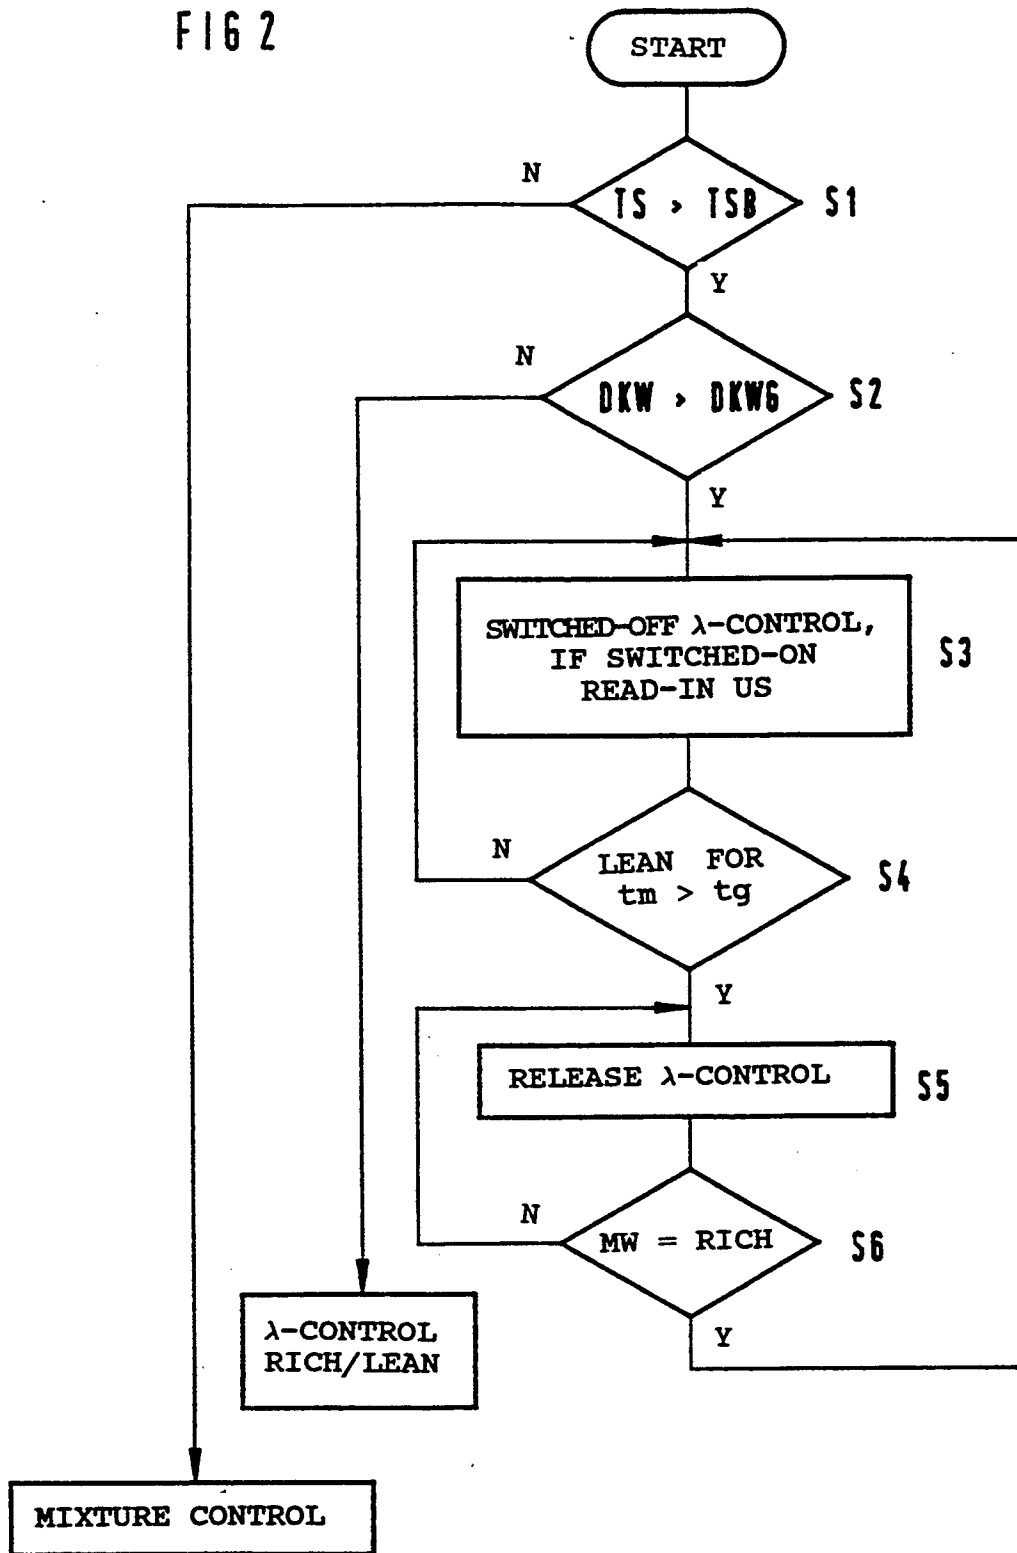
FIG 2

START

N

TS > TSB

S1

Y

N

DKW > DKWG

S2

Y

SWITCHED-OFF $\lambda$-CONTROL, IF SWITCHED-ON READ-IN US

S3

N

LEAN FOR tm > tg

S4

Y

RELEASE $\lambda$-CONTROL

S5

N

MW = RICH

S6

Y

$\lambda$-CONTROL RICH/LEAN

MIXTURE CONTROL